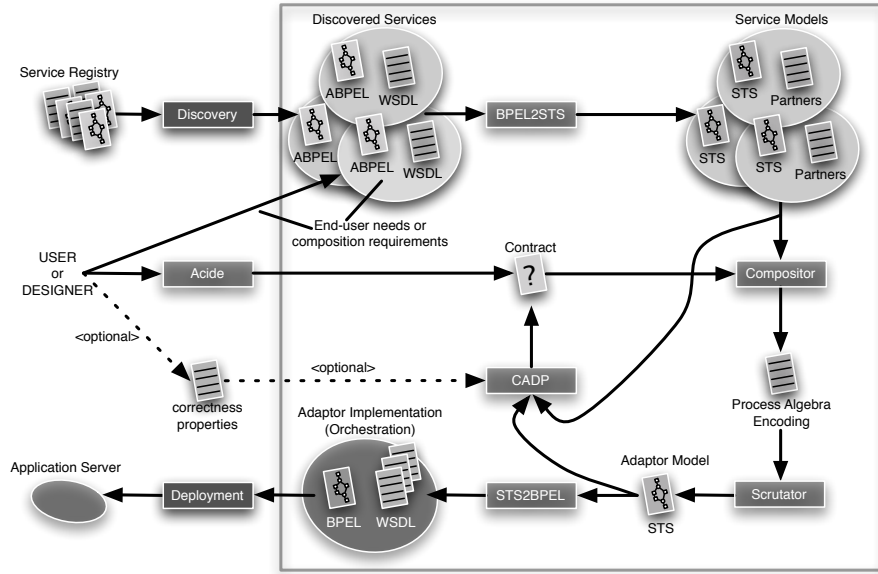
Discovered Services

Service Models

Service Registry

Discovery

ABPEL

WSDL

ABPEL

ABPEL

WSDL

BPEL2STS

STS

Partners

STS

STS

Partners

End-user needs or composition requirements

Contract

USER or DESIGNER

Acide

?

Compositor

<optional>

<optional>

CADP

correctness properties

Process Algebra Encoding

Adaptor Implementation (Orchestration)

Adaptor Model

Application Server

Deployment

BPEL

WSDL

STS2BPEL

STS

Scrutator